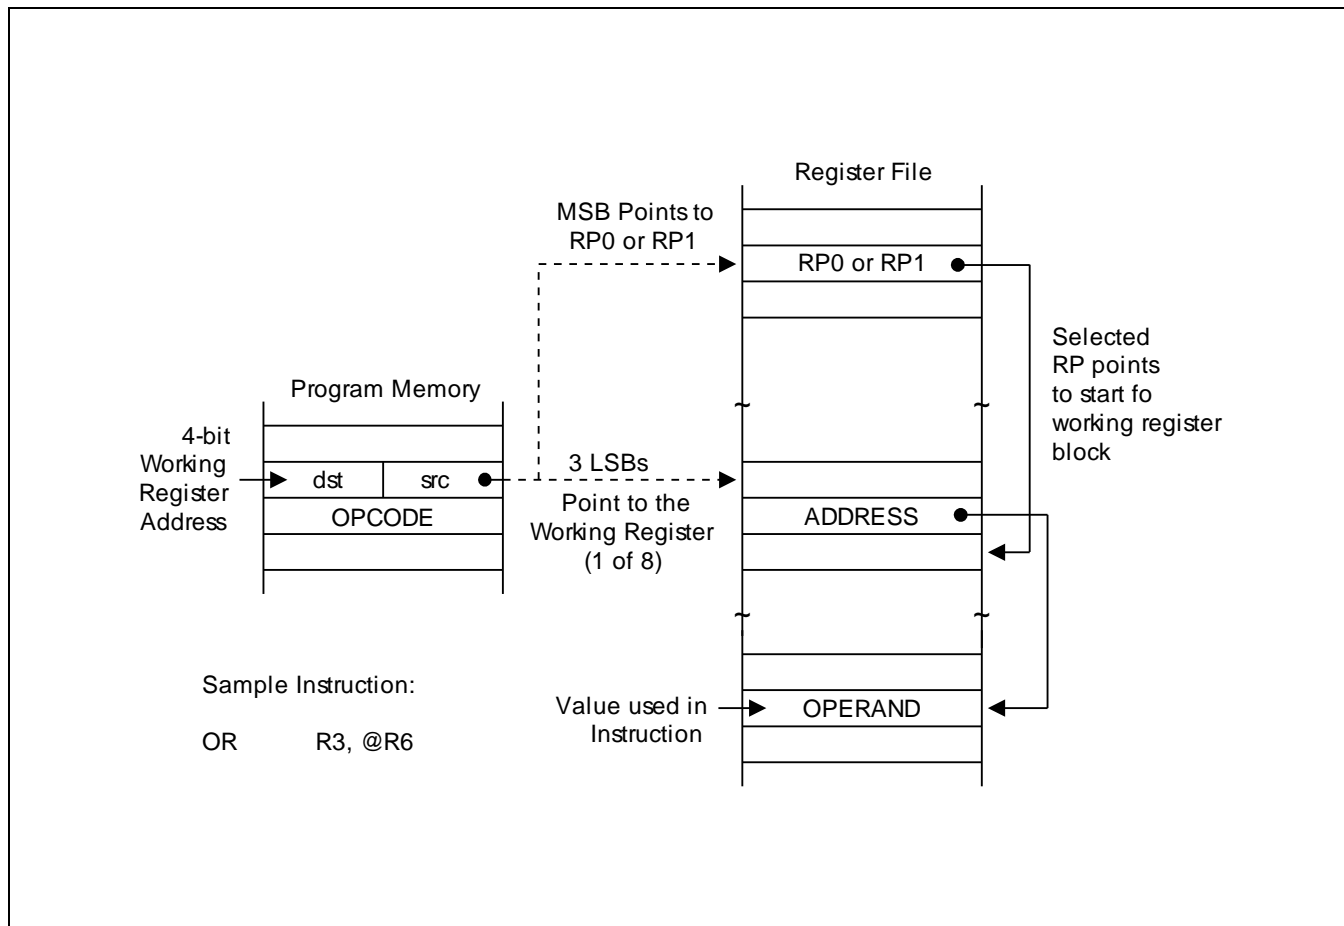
Register File

MSB Points to RP0 or RP1

RP0 or RP1

Selected RP points to start fo working register block

Program Memory

4-bit Working Register Address

dst

src

OPCODE

3 LSBs

Point to the Working Register (1 of 8)

ADDRESS

Sample Instruction:

OR R3, @R6

Value used in Instruction

OPERAND